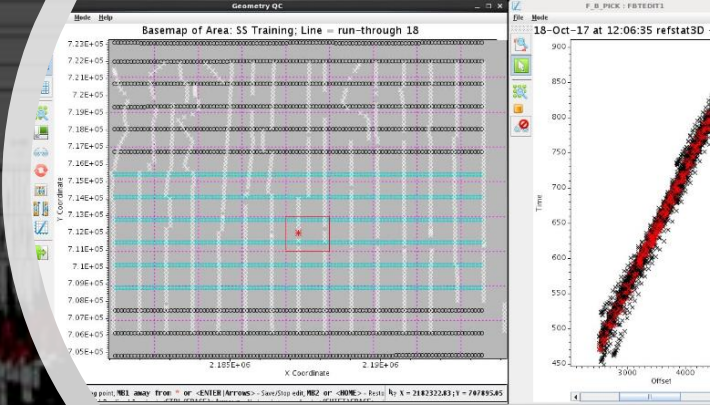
Geometry QC

Mode Help

Basemap of Area: SS Training; Line = run-through 18

7.23E+05
7.22E+05
7.21E+05
7.2E+05
7.19E+05
7.18E+05
7.17E+05
7.16E+05
7.15E+05
7.14E+05
7.13E+05
7.12E+05
7.11E+05
7.1E+05
7.09E+05
7.08E+05
7.07E+05
7.06E+05
7.05E+05

Y Coordinate

2.185E+06
2.19E+06

X Coordinate

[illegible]ng point, MB1 away from * or <ENTER|Arrows> - Save/Stop edit, MB2 or <HOME> - Resto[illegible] X = 2182322.83; Y = 707895.05

F_B_PICK : FBTEDIT1

File Mode

18-Oct-17 at 12:06:35 refstat3D -

900
850
800
750
700
650
600
550
500
450

Time

3000
4000

Offset